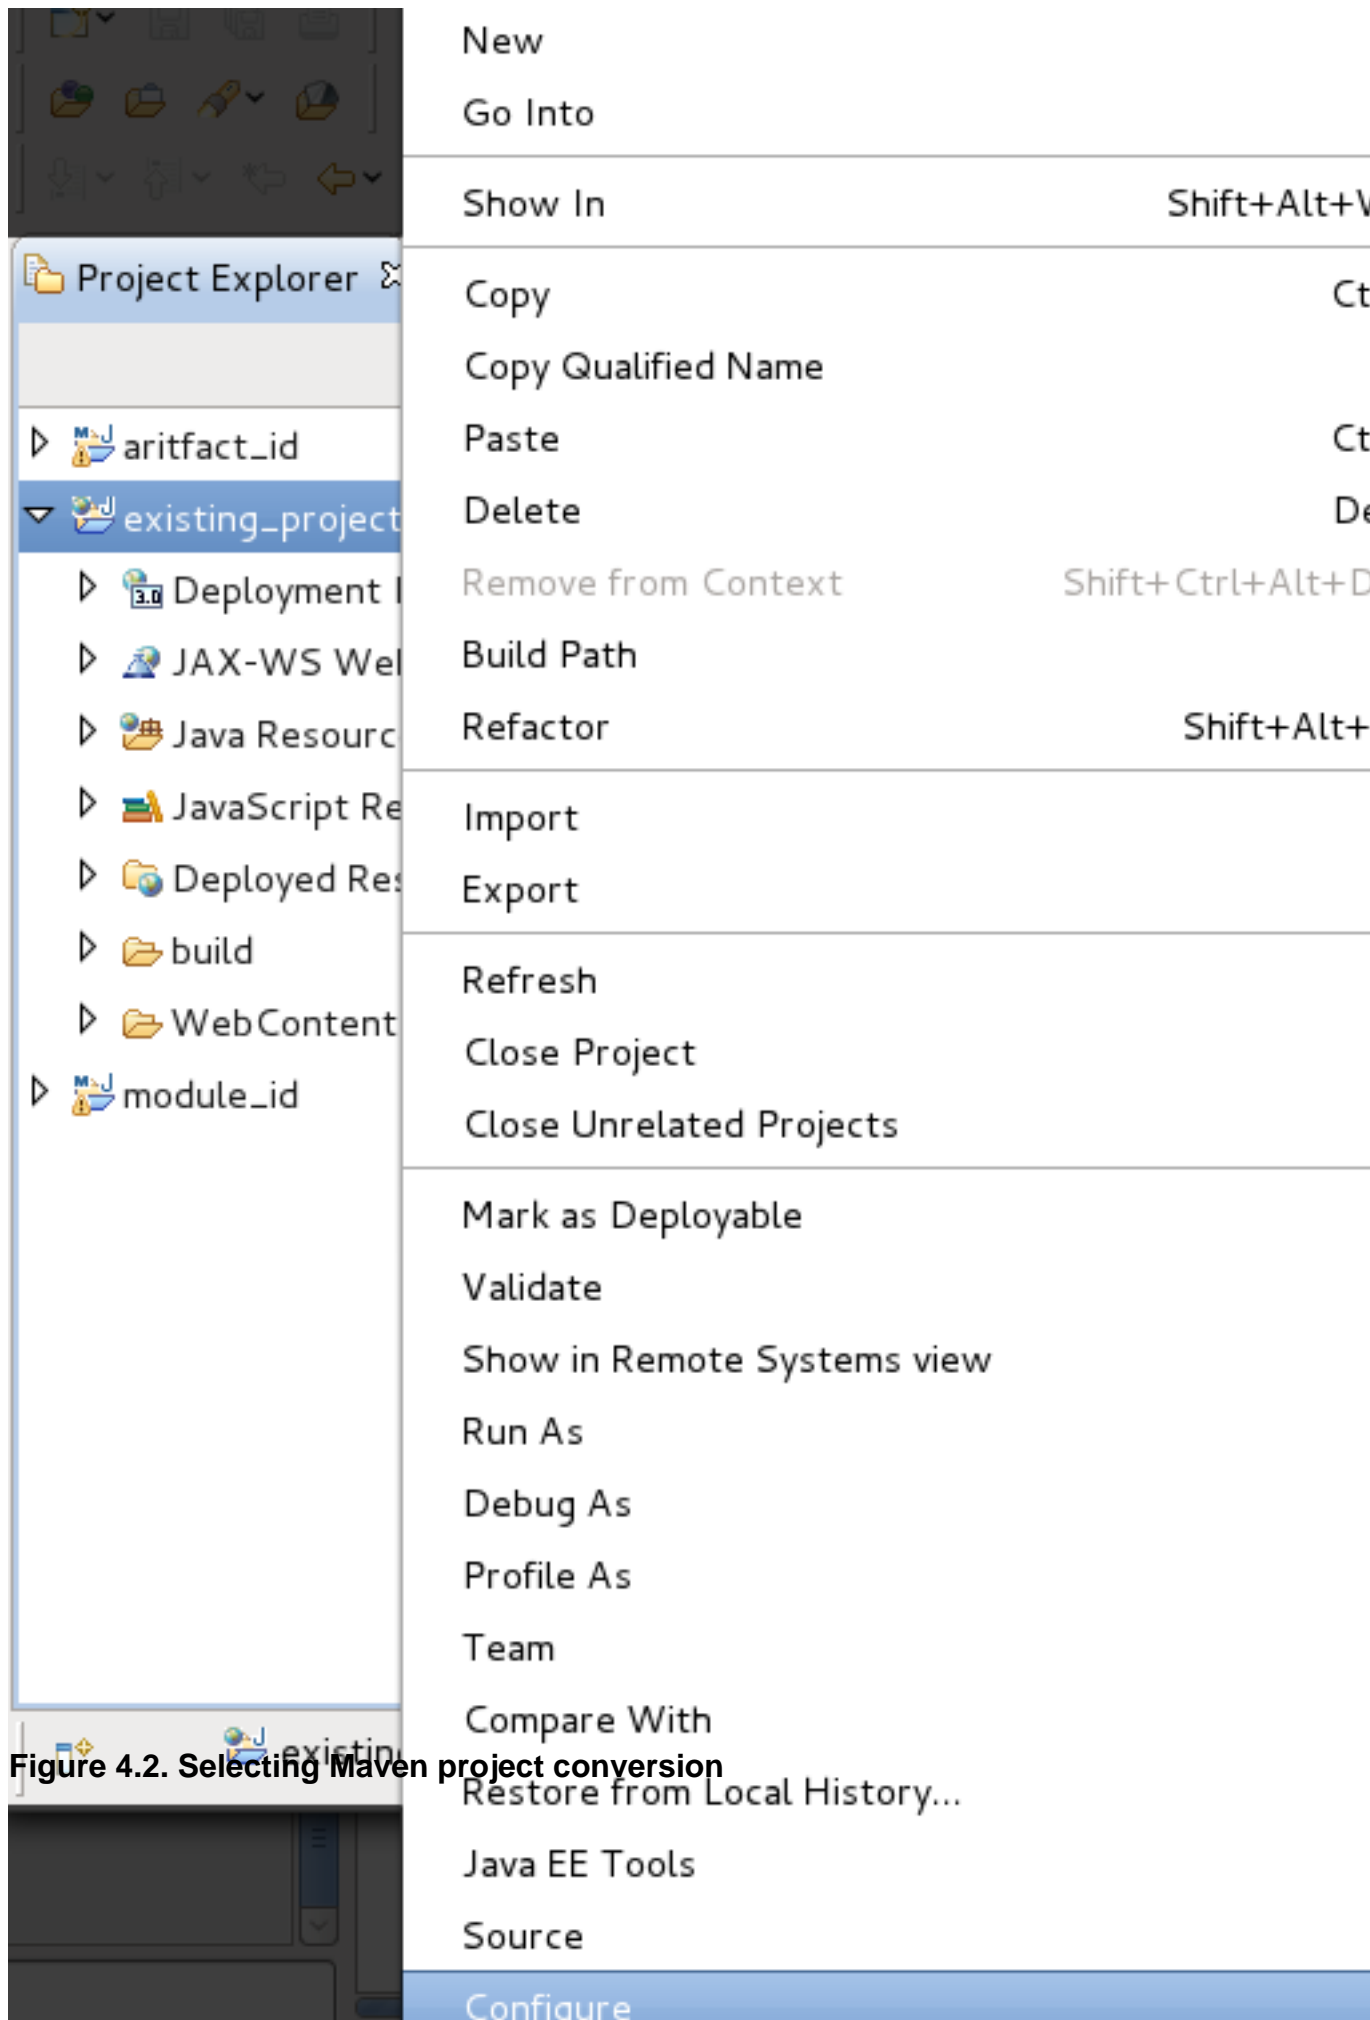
Project Explorer

aritfact_id
existing_project
Deployment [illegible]
JAX-WS We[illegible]
Java Resourc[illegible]
JavaScript Re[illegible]
Deployed Re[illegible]
build
WebContent
module_id

existin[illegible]

New
Go Into
Show In Shift+Alt+W
Copy Ct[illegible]
Copy Qualified Name
Paste Ct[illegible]
Delete De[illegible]
Remove from Context Shift+Ctrl+Alt+D
Build Path
Refactor Shift+Alt+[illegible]
Import
Export
Refresh
Close Project
Close Unrelated Projects
Mark as Deployable
Validate
Show in Remote Systems view
Run As
Debug As
Profile As
Team
Compare With
Restore from Local History...
Java EE Tools
Source
Configure

Figure 4.2. Selecting Maven project conversion